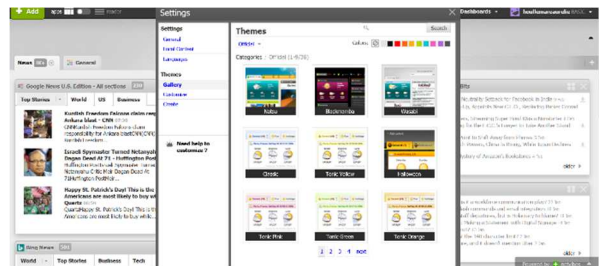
+ Add

Settings

General
Load Content
Languages

Themes
Gallery
Customize
Create

Need help to customize ?

Themes

Search

Colors

Categories :

Nature
Blackmamba
Wasabi
Classic
Tonic Yellow
Halloween
Tonic Pink
Tonic Violet
Tonic Orange

1 2 3 4 next

Dashboards

News

General

Google News U.S. Edition - All sections

Top Stories
World
US
Business

Kurdish Freedom Falcons claim responsibility for Ankara blast - CNN

CNNKurdish Freedom Falcons claim responsibility for Ankara blastCNN(CNN) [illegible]

Israeli Spymaster Turned Netanyahu Dagan Dead At 71 - Huffington Post

Israeli Spymaster Turned Netanyahu Dagan Dead At 71 Huffington PostM...

Happy St. Patrick's Day! This is the ... Everyone are most likely to buy wi... Quartz

Bing News

World
Top Stories
Business
Tech

older

older